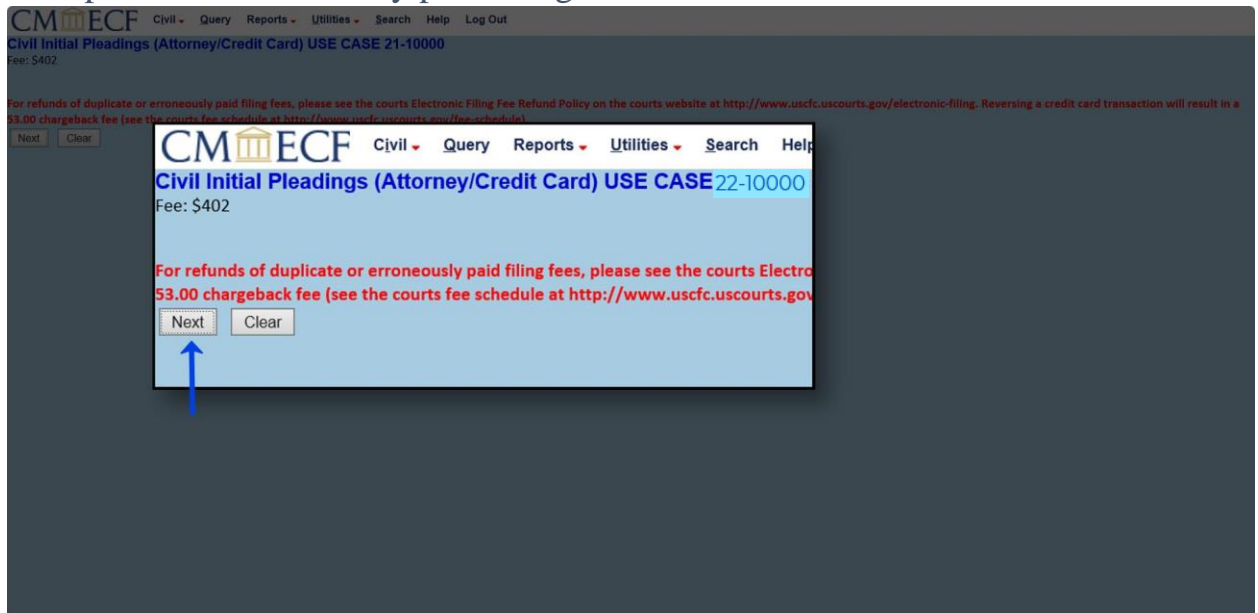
CM ECF Civil Query Reports Utilities Search Help Log Out
Civil Initial Pleadings (Attorney/Credit Card) USE CASE 21-10000
Fee: $402

For refunds of duplicate or erroneously paid filing fees, please see the courts Electronic Filing Fee Refund Policy on the courts website at http://www.uscfc.uscourts.gov/electronic-filing. Reversing a credit card transaction will result in a 53.00 chargeback fee (see the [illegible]
Next Clear

CM ECF Civil Query Reports Utilities Search Help
Civil Initial Pleadings (Attorney/Credit Card) USE CASE 22-10000
Fee: $402

For refunds of duplicate or erroneously paid filing fees, please see the courts Electro
53.00 chargeback fee (see the courts fee schedule at http://www.uscfc.uscourts.gov
Next Clear